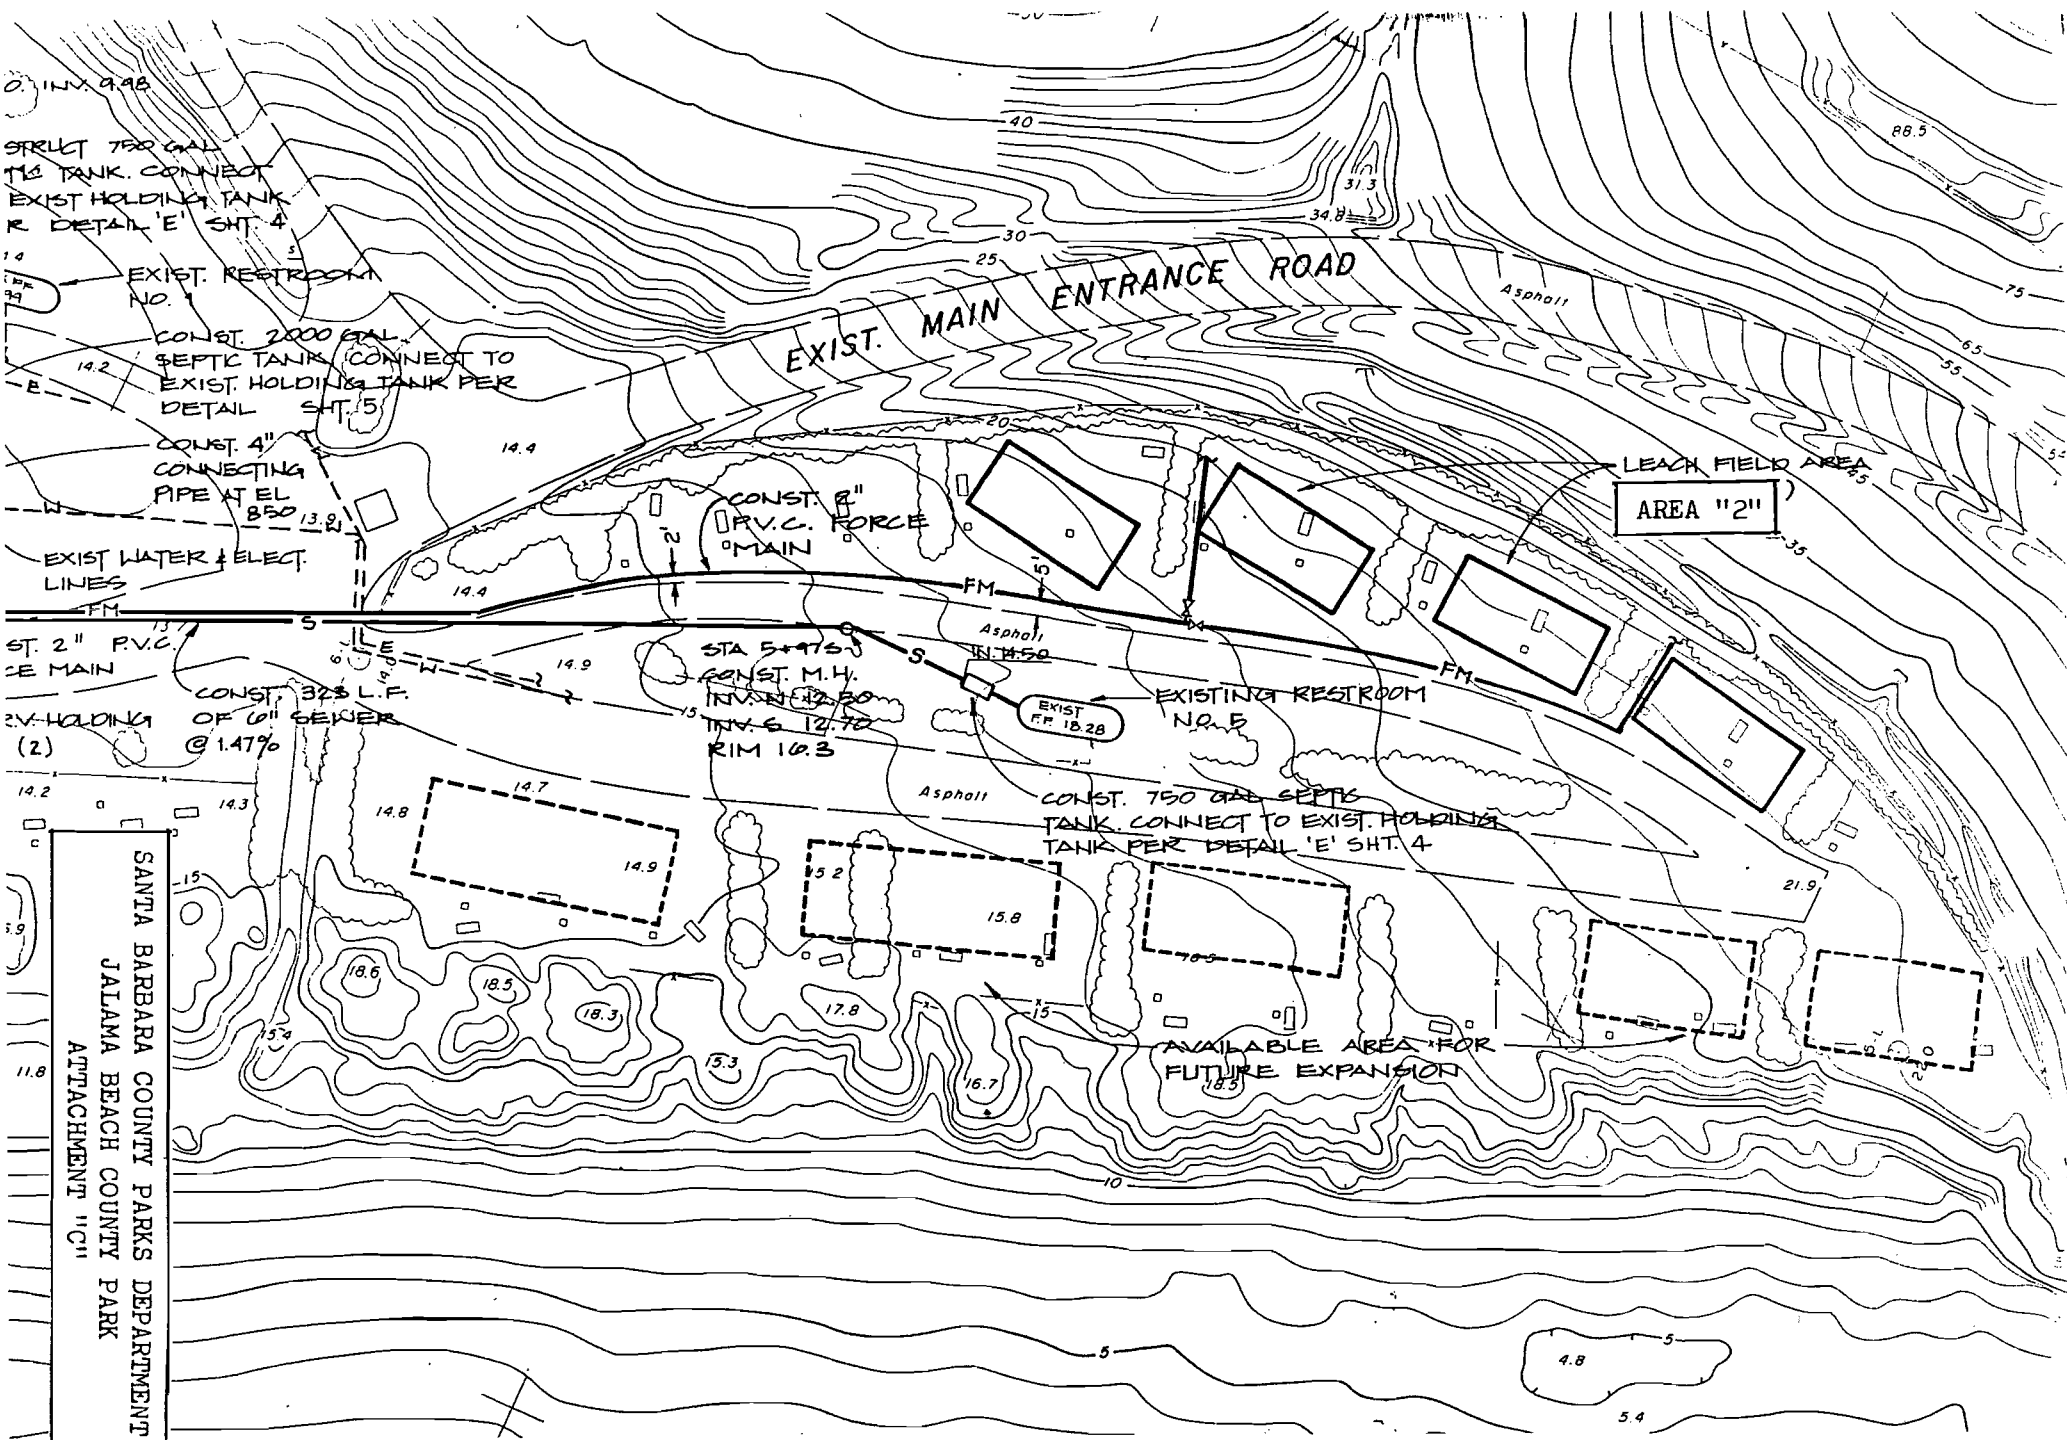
O. INV. 9.98

STRUCT 750 GAL TIC TANK. CONNECT EXIST HOLDING TANK R DETAIL 'E' SHT. 4

EXIST. RESTROOM NO. 1

CONST. 2000 GAL. SEPTIC TANK. CONNECT TO EXIST. HOLDING TANK PER DETAIL SHT. 5

CONST. 4" CONNECTING PIPE AT EL 850

EXIST WATER & ELECT. LINES

ST. 2" P.V.C. E MAIN

CONST. 323 L.F. OF 6" SEWER @ 1.47%

V. HOLDING (2)

EXIST. MAIN ENTRANCE ROAD

Asphalt

CONST. 2" P.V.C. FORCE MAIN

2'

5'

FM

S

E

W

STA 5+97.5 CONST. M.H. INV. N 12.80 INV. S 12.70 RIM 16.3

Asphalt IN 14.50

EXIST F.F. 18.28

EXISTING RESTROOM NO. 5

CONST. 750 GAL SEPTIC TANK. CONNECT TO EXIST. HOLDING TANK PER DETAIL 'E' SHT. 4

LEACH FIELD AREA

AREA "2"

Asphalt

AVAILABLE AREA FOR FUTURE EXPANSION

40
30
25
20
31.3
34.8
88.5
75
65
55
45
35
14.2
14.4
13.9
14.4
14.9
15
14.7
14.8
14.9
14.3
14.2
15.2
15.8
18.5
21.9
18.6
18.5
18.3
17.8
15.3
15.4
16.7
18.5
15
11.8
10
5
4.8
5.4

SANTA BARBARA COUNTY PARKS DEPARTMENT
JALAMA BEACH COUNTY PARK
ATTACHMENT "C"